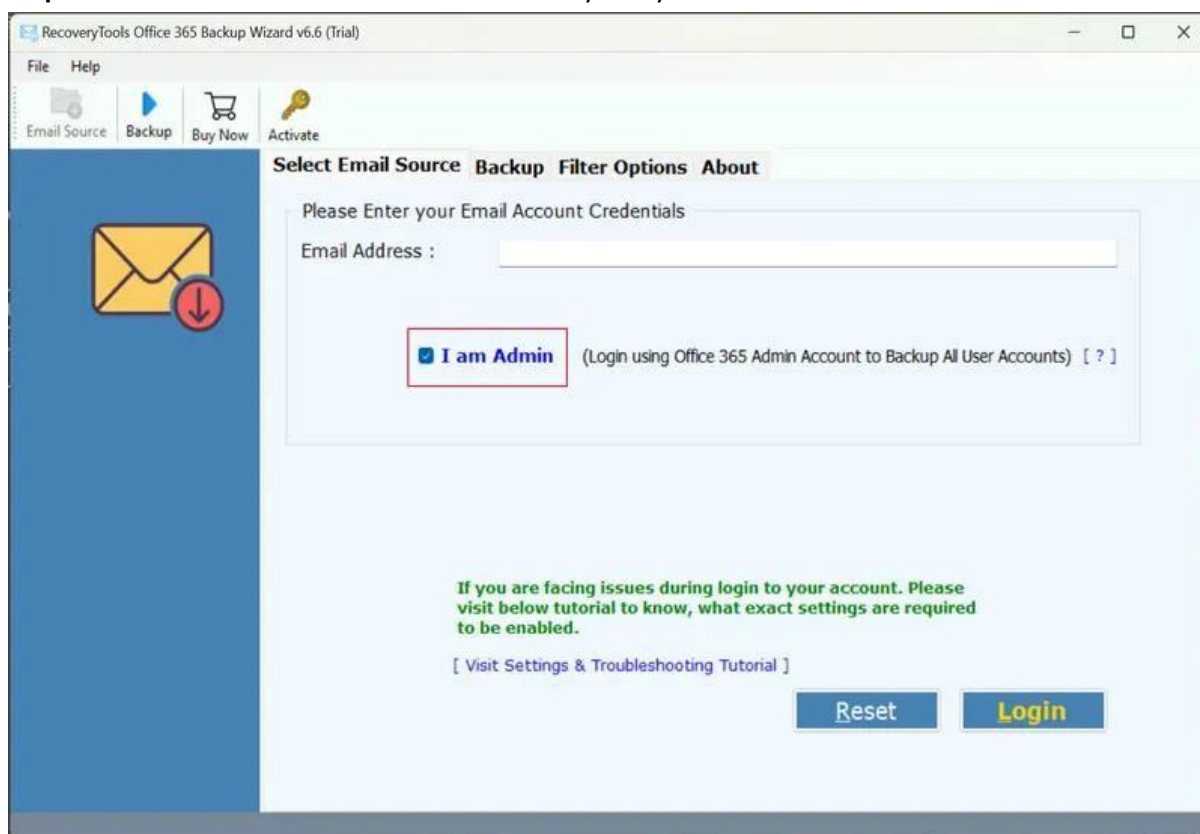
RecoveryTools Office 365 Backup Wizard v6.6 (Trial)

File Help

Email Source Backup Buy Now Activate

Select Email Source Backup Filter Options About

Please Enter your Email Account Credentials

Email Address :

I am Admin (Login using Office 365 Admin Account to Backup All User Accounts) [ ? ]

If you are facing issues during login to your account. Please visit below tutorial to know, what exact settings are required to be enabled.

[ Visit Settings & Troubleshooting Tutorial ]

Reset Login